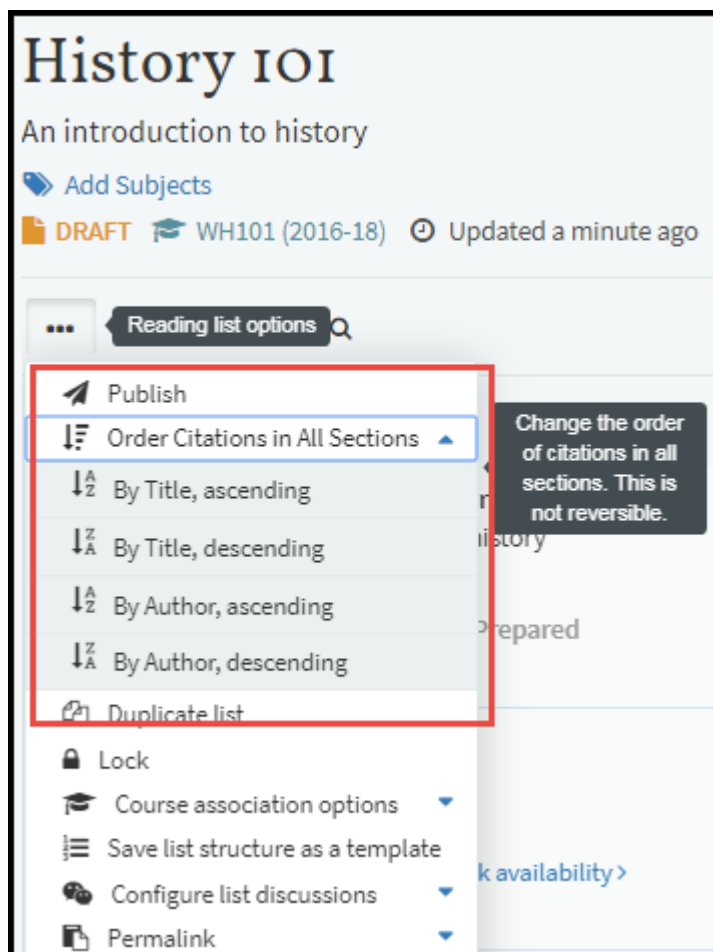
History 101

An introduction to history

Add Subjects

DRAFT WH101 (2016-18) Updated a minute ago

Reading list options

Publish

Order Citations in All Sections

Change the order of citations in all sections. This is not reversible.

By Title, ascending

By Title, descending

By Author, ascending

By Author, descending

Duplicate list

Lock

Course association options

Save list structure as a template

Configure list discussions

Permalink

r

istory

Prepared

k availability ›